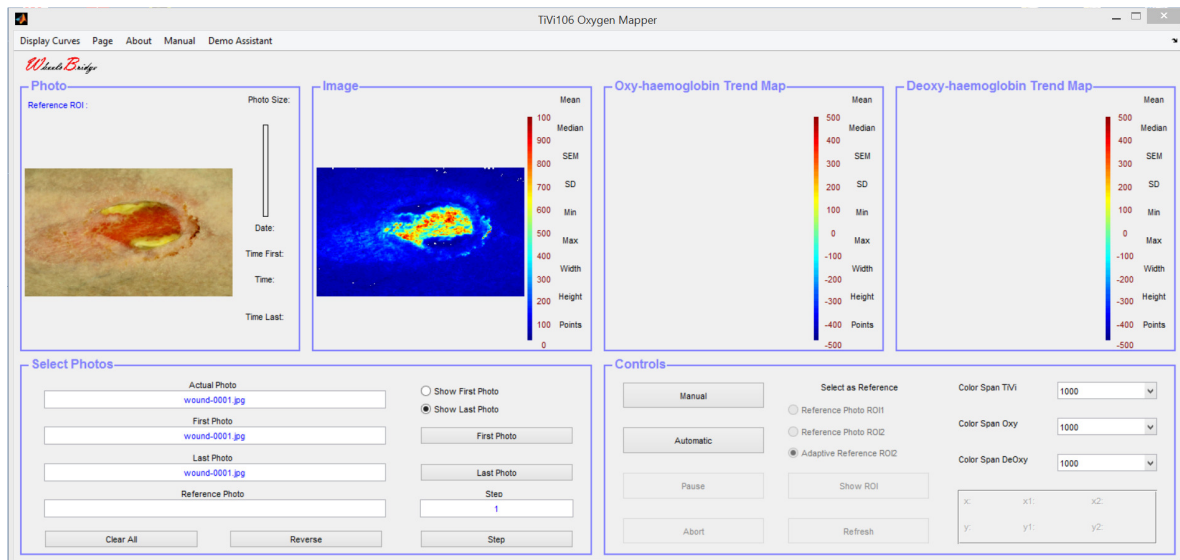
TiVi106 Oxygen Mapper

Display Curves Page About Manual Demo Assistant

WheelsBridge

Photo
Reference ROI :
Photo Size:
Date:
Time First:
Time:
Time Last:

Image
Mean
Median
SEM
SD
Min
Max
Width
Height
Points
100
900
800
700
600
500
400
300
200
100
0

Oxy-haemoglobin Trend Map
Mean
Median
SEM
SD
Min
Max
Width
Height
Points
500
400
300
200
100
0
-100
-200
-300
-400
-500

Deoxy-haemoglobin Trend Map
Mean
Median
SEM
SD
Min
Max
Width
Height
Points
500
400
300
200
100
0
-100
-200
-300
-400
-500

Select Photos
Actual Photo
wound-0001.jpg
First Photo
wound-0001.jpg
Last Photo
wound-0001.jpg
Reference Photo
Clear All
Reverse
Show First Photo
Show Last Photo
First Photo
Last Photo
Steo
1
Step

Controls
Manual
Automatic
Pause
Abort
Select as Reference
Reference Photo ROI1
Reference Photo ROI2
Adaptive Reference ROI2
Show ROI
Refresh
Color Span TiVi
1000
Color Span Oxy
1000
Color Span DeOxy
1000
x: x1: x2:
y: y1: y2: